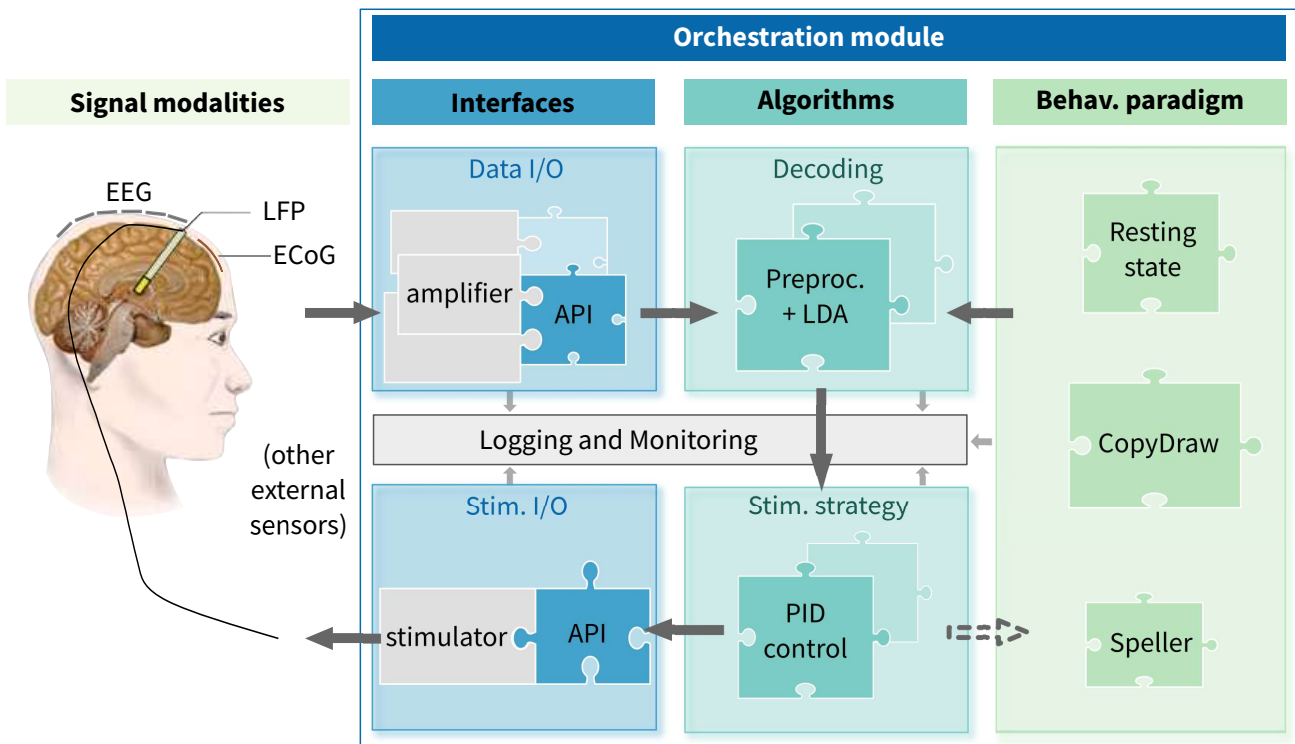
Orchestration module

Signal modalities

Interfaces

Algorithms

Behav. paradigm

EEG

LFP

ECoG

(other external sensors)

Data I/O

amplifier

API

Decoding

Preproc. + LDA

Resting state

Logging and Monitoring

CopyDraw

Stim. I/O

stimulator

API

Stim. strategy

PID control

Speller